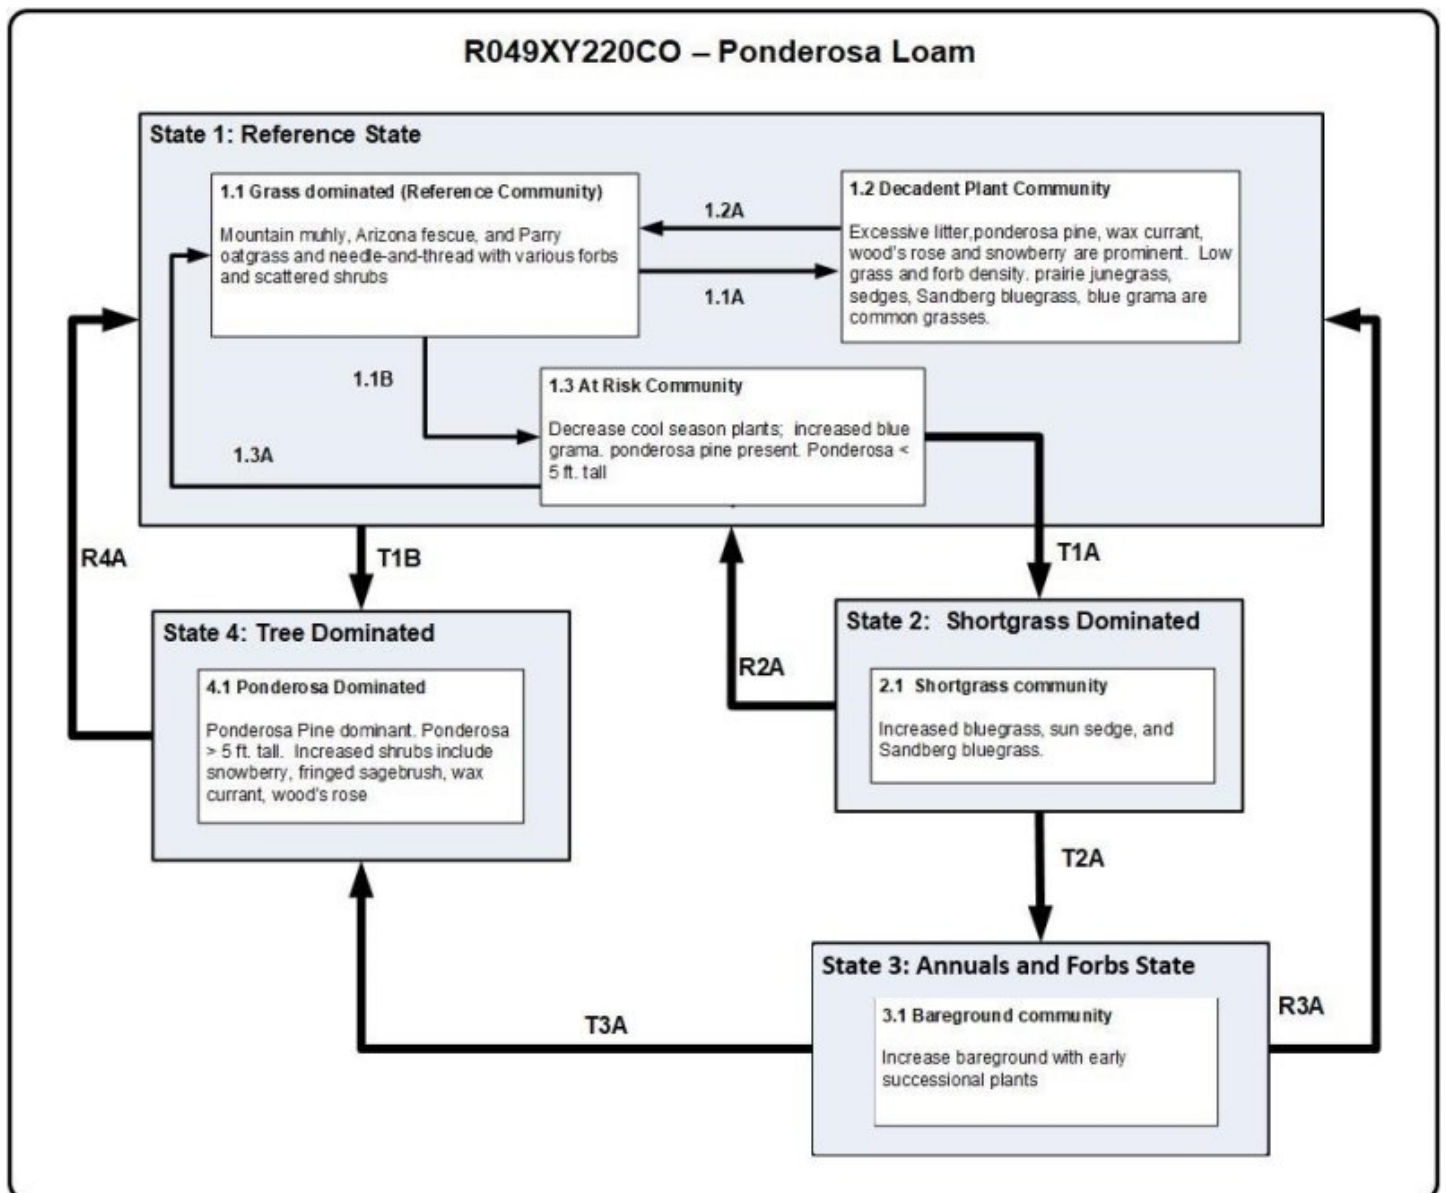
R049XY220CO – Ponderosa Loam

State 1: Reference State

1.1 Grass dominated (Reference Community)

Mountain muhly, Arizona fescue, and Parry oatgrass and needle-and-thread with various forbs and scattered shrubs

1.2A

1.1A

1.2 Decadent Plant Community

Excessive litter,ponderosa pine, wax currant, wood's rose and snowberry are prominent. Low grass and forb density. prairie junegrass, sedges, Sandberg bluegrass, blue grama are common grasses.

1.1B

1.3 At Risk Community

Decrease cool season plants; increased blue grama. ponderosa pine present. Ponderosa < 5 ft. tall

1.3A

R4A

T1B

T1A

State 4: Tree Dominated

4.1 Ponderosa Dominated

Ponderosa Pine dominant. Ponderosa > 5 ft. tall. Increased shrubs include snowberry, fringed sagebrush, wax currant, wood's rose

R2A

State 2: Shortgrass Dominated

2.1 Shortgrass community

Increased bluegrass, sun sedge, and Sandberg bluegrass.

T2A

State 3: Annuals and Forbs State

3.1 Bareground community

Increase bareground with early successional plants

T3A

R3A